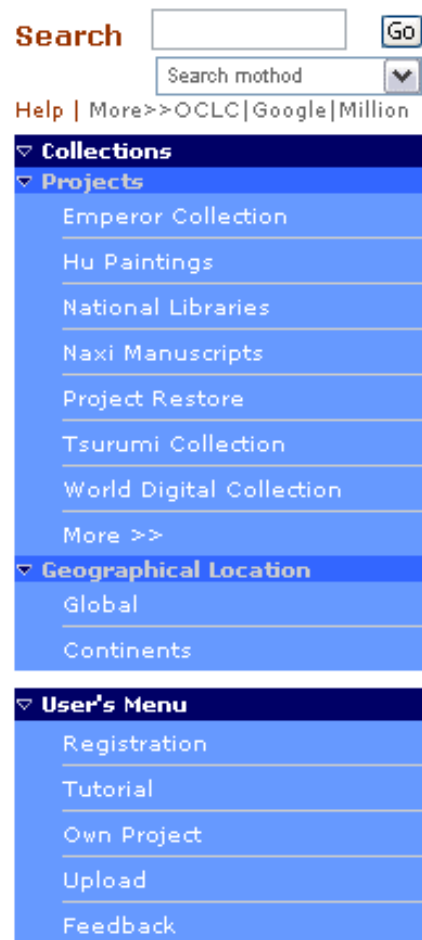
Search Go

Search mothod

Help | More>>OCLC|Google|Million

▽ Collections

▽ Projects

Emperor Collection

Hu Paintings

National Libraries

Naxi Manuscripts

Project Restore

Tsurumi Collection

World Digital Collection

More >>

▽ Geographical Location

Global

Continents

▽ User's Menu

Registration

Tutorial

Own Project

Upload

Feedback